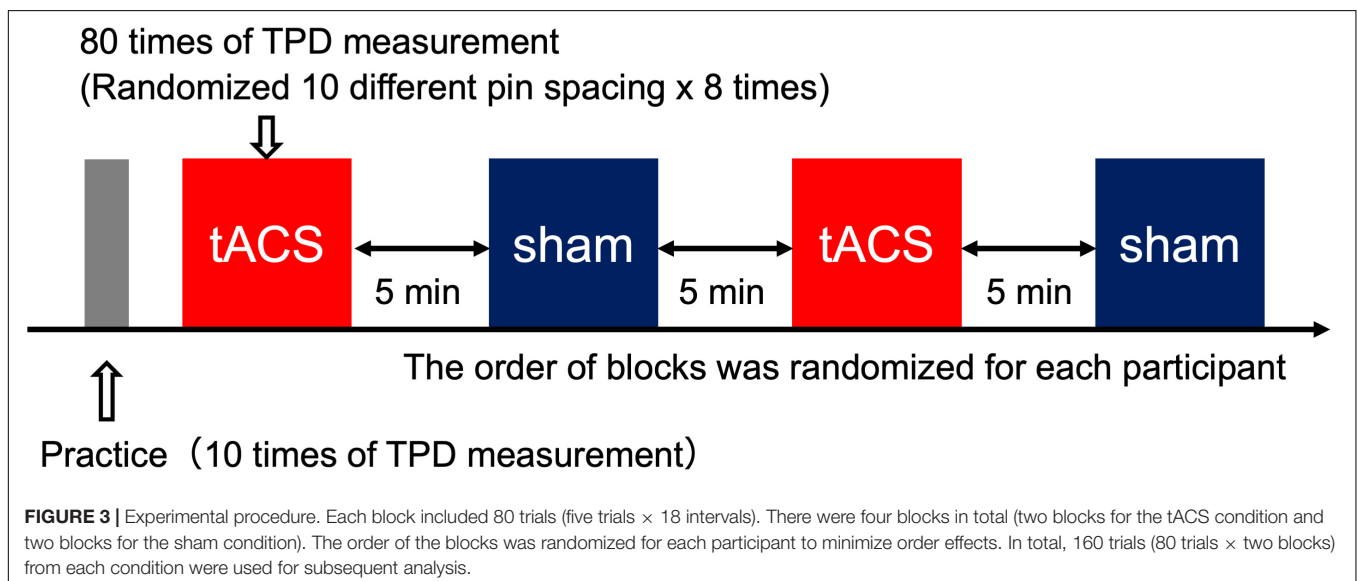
80 times of TPD measurement
(Randomized 10 different pin spacing x 8 times)

tACS

5 min

sham

5 min

tACS

5 min

sham

The order of blocks was randomized for each participant

Practice（10 times of TPD measurement）

**FIGURE 3 |** Experimental procedure. Each block included 80 trials (five trials $\times$ 18 intervals). There were four blocks in total (two blocks for the tACS condition and two blocks for the sham condition). The order of the blocks was randomized for each participant to minimize order effects. In total, 160 trials (80 trials $\times$ two blocks) from each condition were used for subsequent analysis.